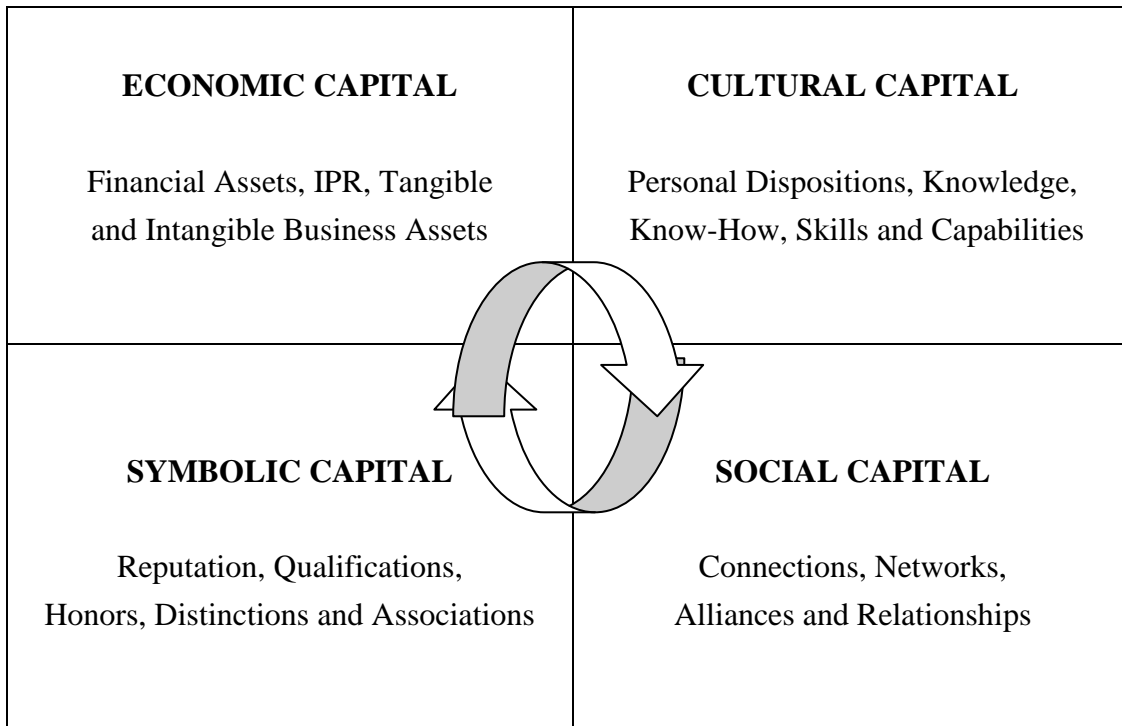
ECONOMIC CAPITAL

Financial Assets, IPR, Tangible and Intangible Business Assets

CULTURAL CAPITAL

Personal Dispositions, Knowledge, Know-How, Skills and Capabilities

SYMBOLIC CAPITAL

Reputation, Qualifications, Honors, Distinctions and Associations

SOCIAL CAPITAL

Connections, Networks, Alliances and Relationships